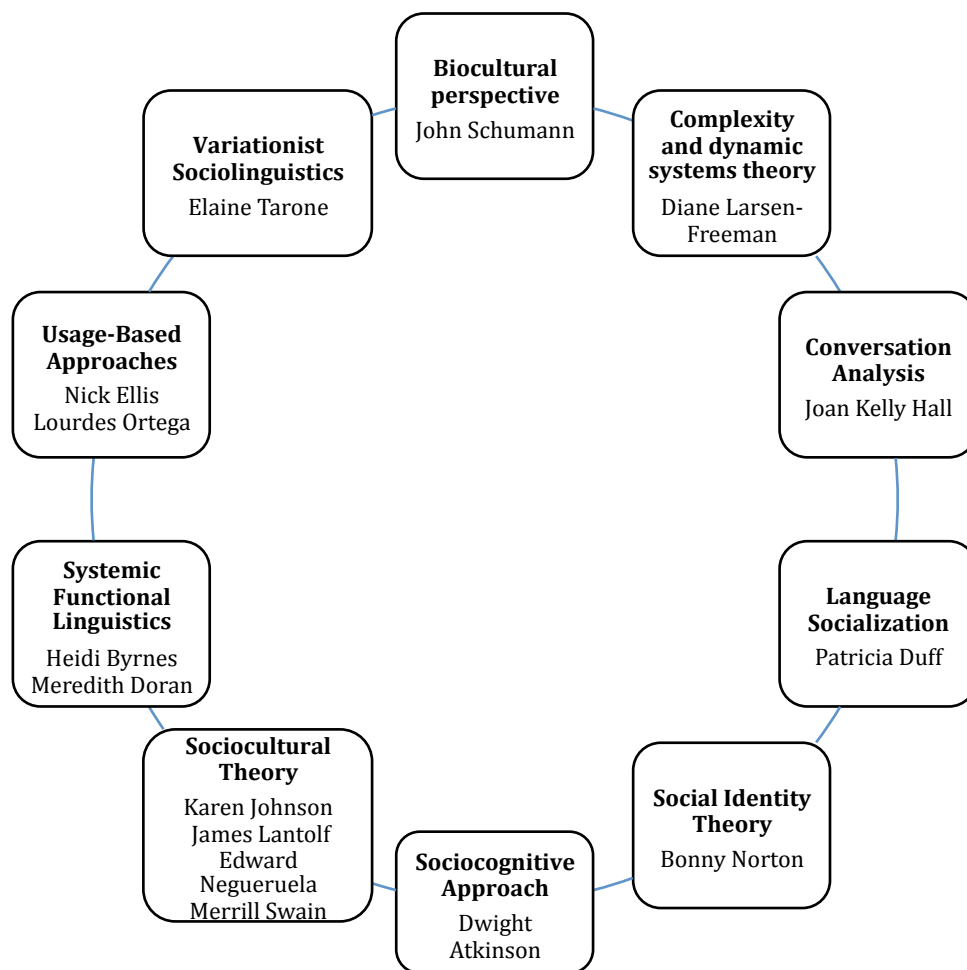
**Biocultural perspective**
John Schumann

**Complexity and dynamic systems theory**
Diane Larsen-Freeman

**Conversation Analysis**
Joan Kelly Hall

**Language Socialization**
Patricia Duff

**Social Identity Theory**
Bonny Norton

**Sociocognitive Approach**
Dwight Atkinson

**Sociocultural Theory**
Karen Johnson
James Lantolf
Edward Negueruela
Merrill Swain

**Systemic Functional Linguistics**
Heidi Byrnes
Meredith Doran

**Usage-Based Approaches**
Nick Ellis
Lourdes Ortega

**Variationist Sociolinguistics**
Elaine Tarone